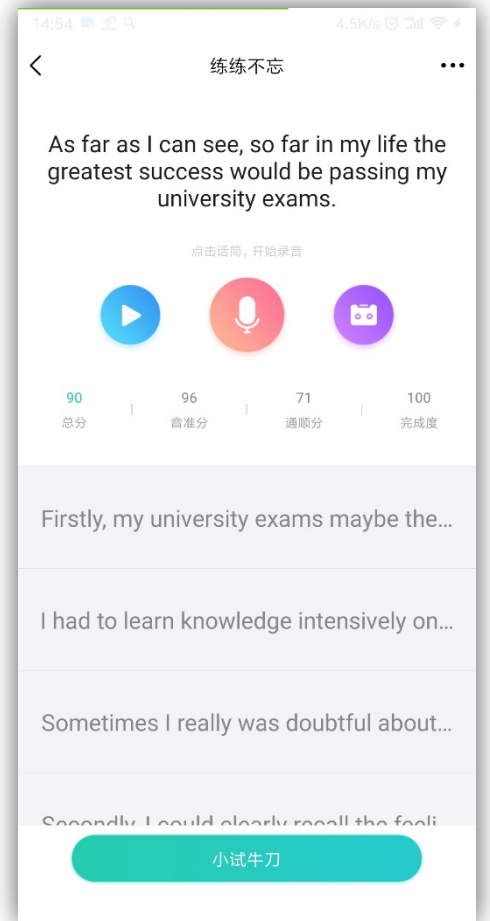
14:54 4.5K/s

练练不忘

As far as I can see, so far in my life the greatest success would be passing my university exams.

点击话筒，开始录音

90
总分

96
音准分

71
通顺分

100
完成度

Firstly, my university exams maybe the...

I had to learn knowledge intensively on...

Sometimes I really was doubtful about...

Secondly, I could clearly recall the feeli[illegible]

小试牛刀